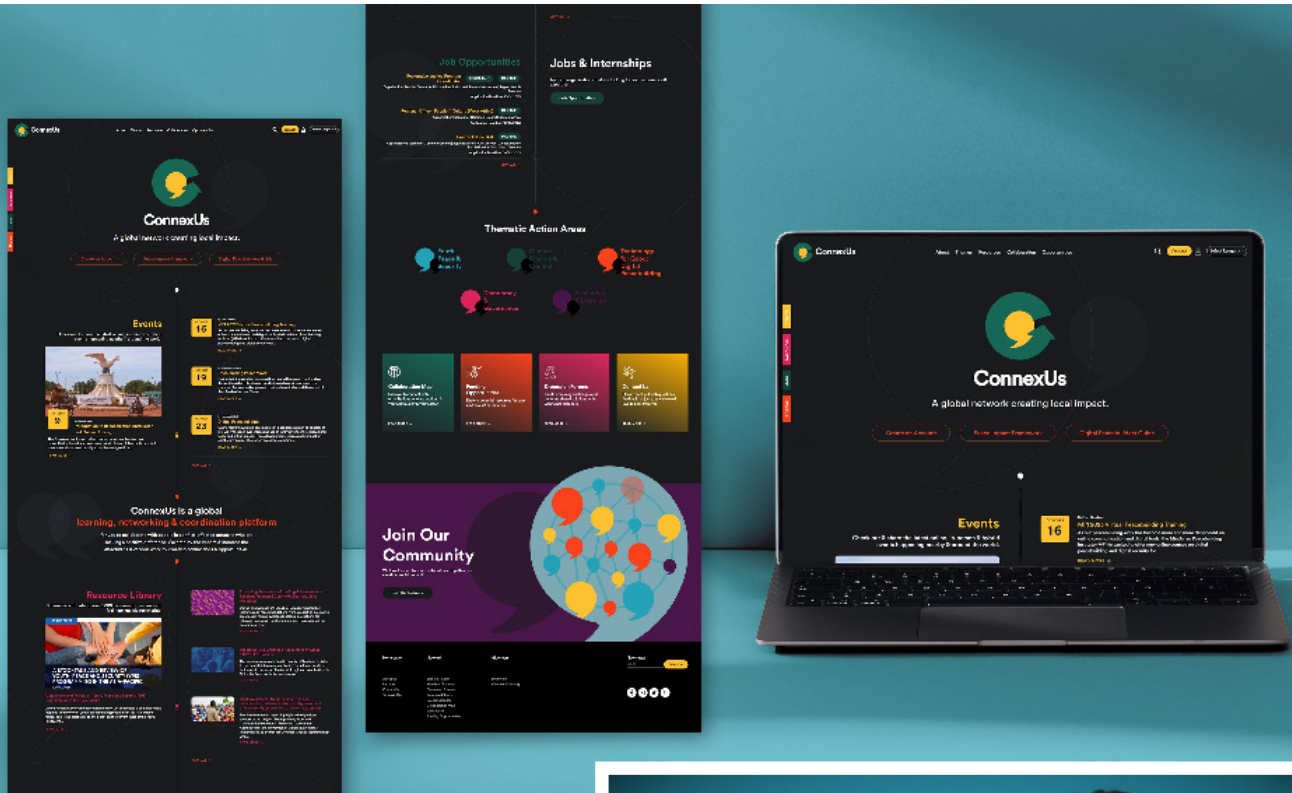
ConnexUs

ConnexUs

A global network creating local impact.

Events

16

19

23

ConnexUs is a global learning, networking & coordination platform

Resource Library

Job Opportunities

Jobs & Internships

Thematic Action Areas

Join Our Community

ConnexUs

ConnexUs

A global network creating local impact.

Events

16